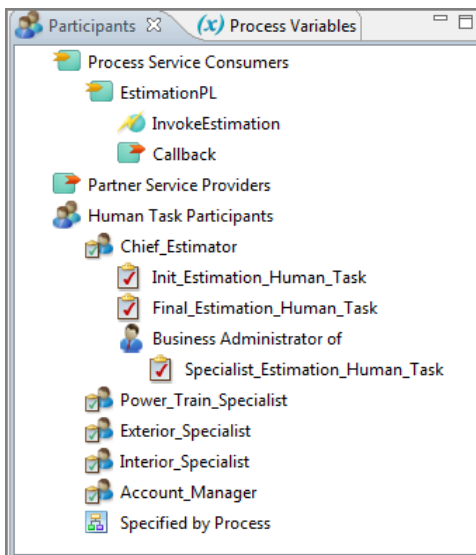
Participants ☒ (x) Process Variables

Process Service Consumers
EstimationPL
InvokeEstimation
Callback
Partner Service Providers
Human Task Participants
Chief_Estimator
Init_Estimation_Human_Task
Final_Estimation_Human_Task
Business Administrator of
Specialist_Estimation_Human_Task
Power_Train_Specialist
Exterior_Specialist
Interior_Specialist
Account_Manager
Specified by Process